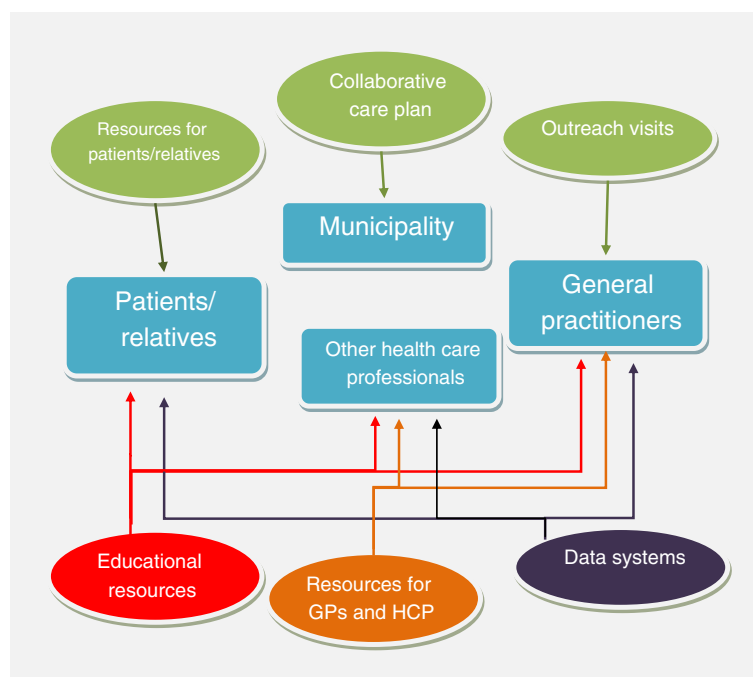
Collaborative care plan

Resources for patients/relatives

Outreach visits

Municipality

Patients/ relatives

General practitioners

Other health care professionals

Educational resources

Resources for GPs and HCP

Data systems